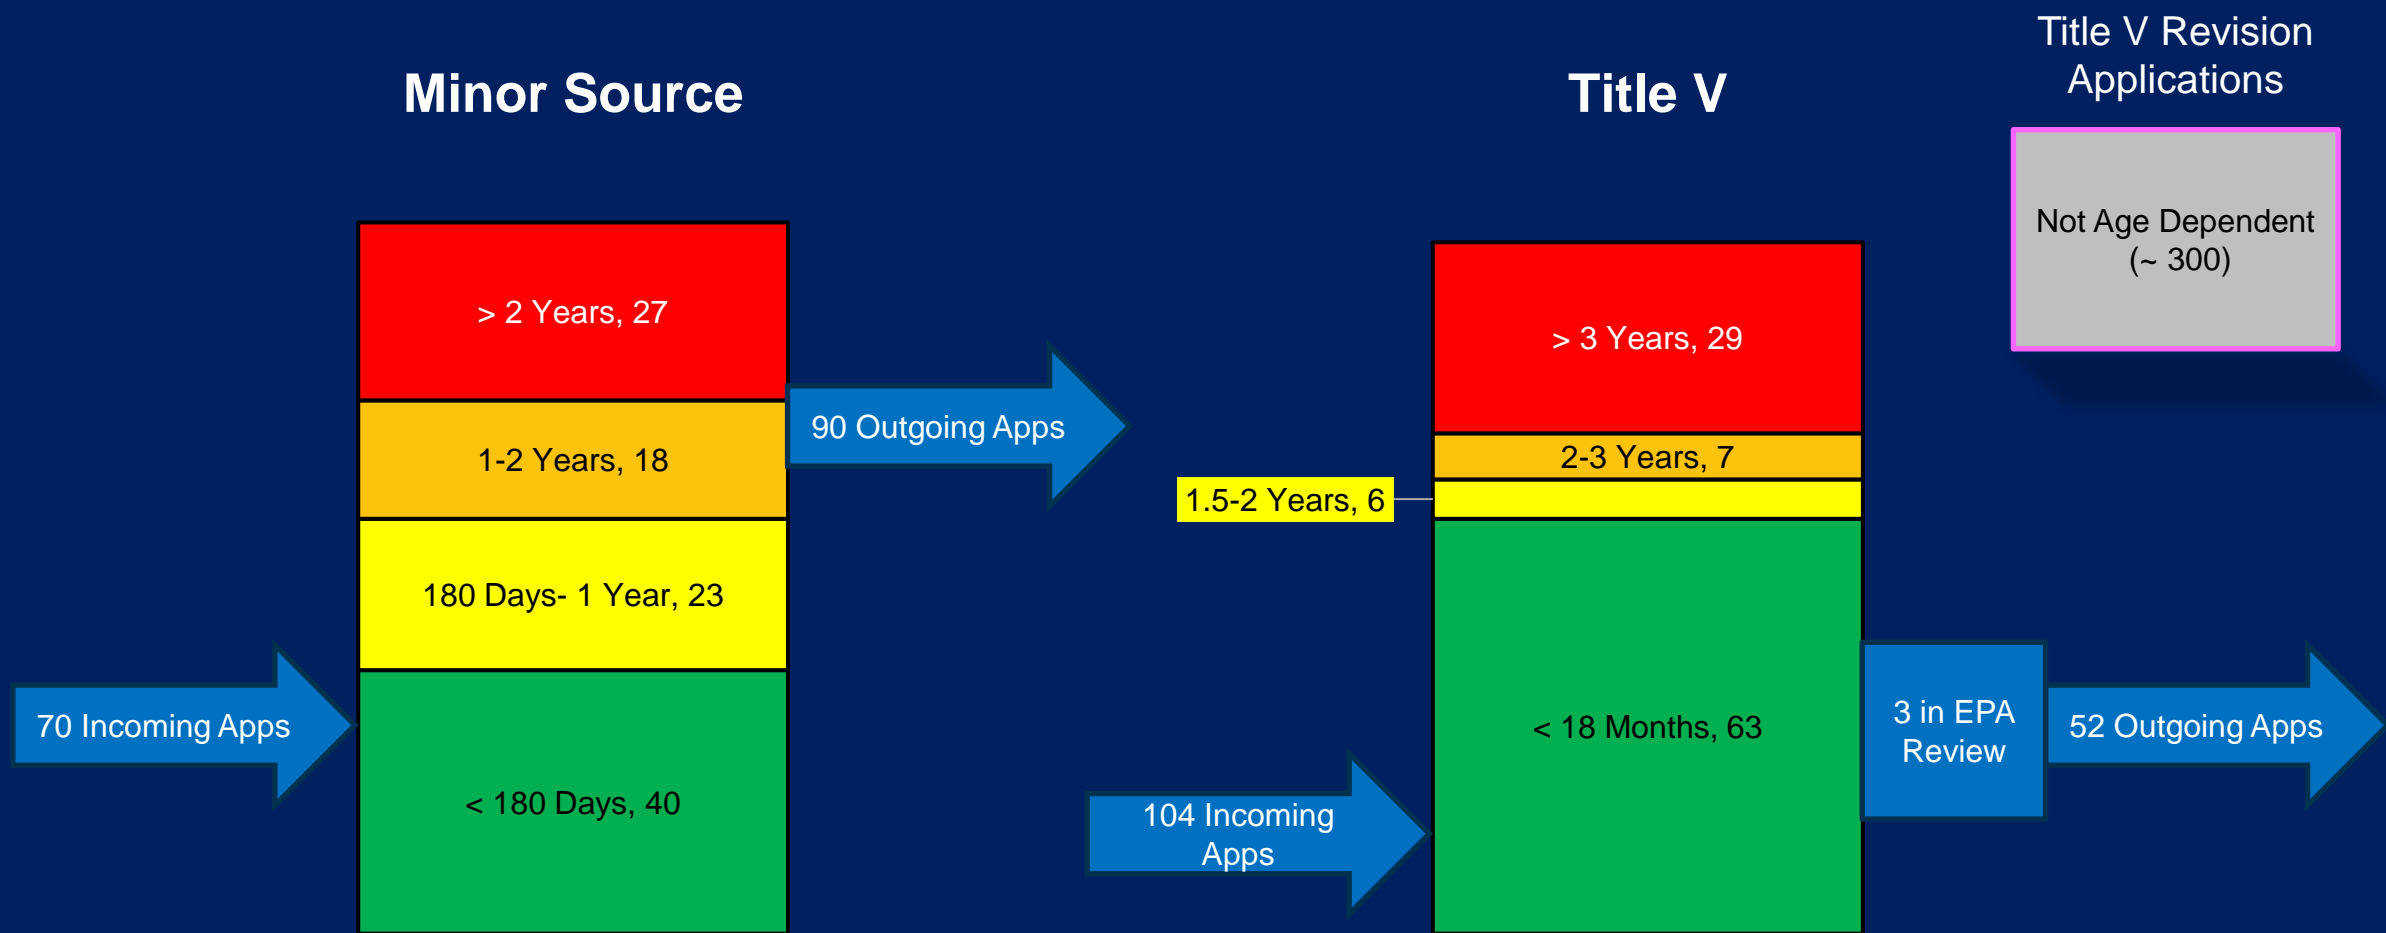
Minor Source

> 2 Years, 27

1-2 Years, 18

180 Days- 1 Year, 23

< 180 Days, 40

70 Incoming Apps

90 Outgoing Apps

Title V

> 3 Years, 29

2-3 Years, 7

1.5-2 Years, 6

< 18 Months, 63

104 Incoming Apps

3 in EPA Review

52 Outgoing Apps

Title V Revision Applications

Not Age Dependent (~ 300)